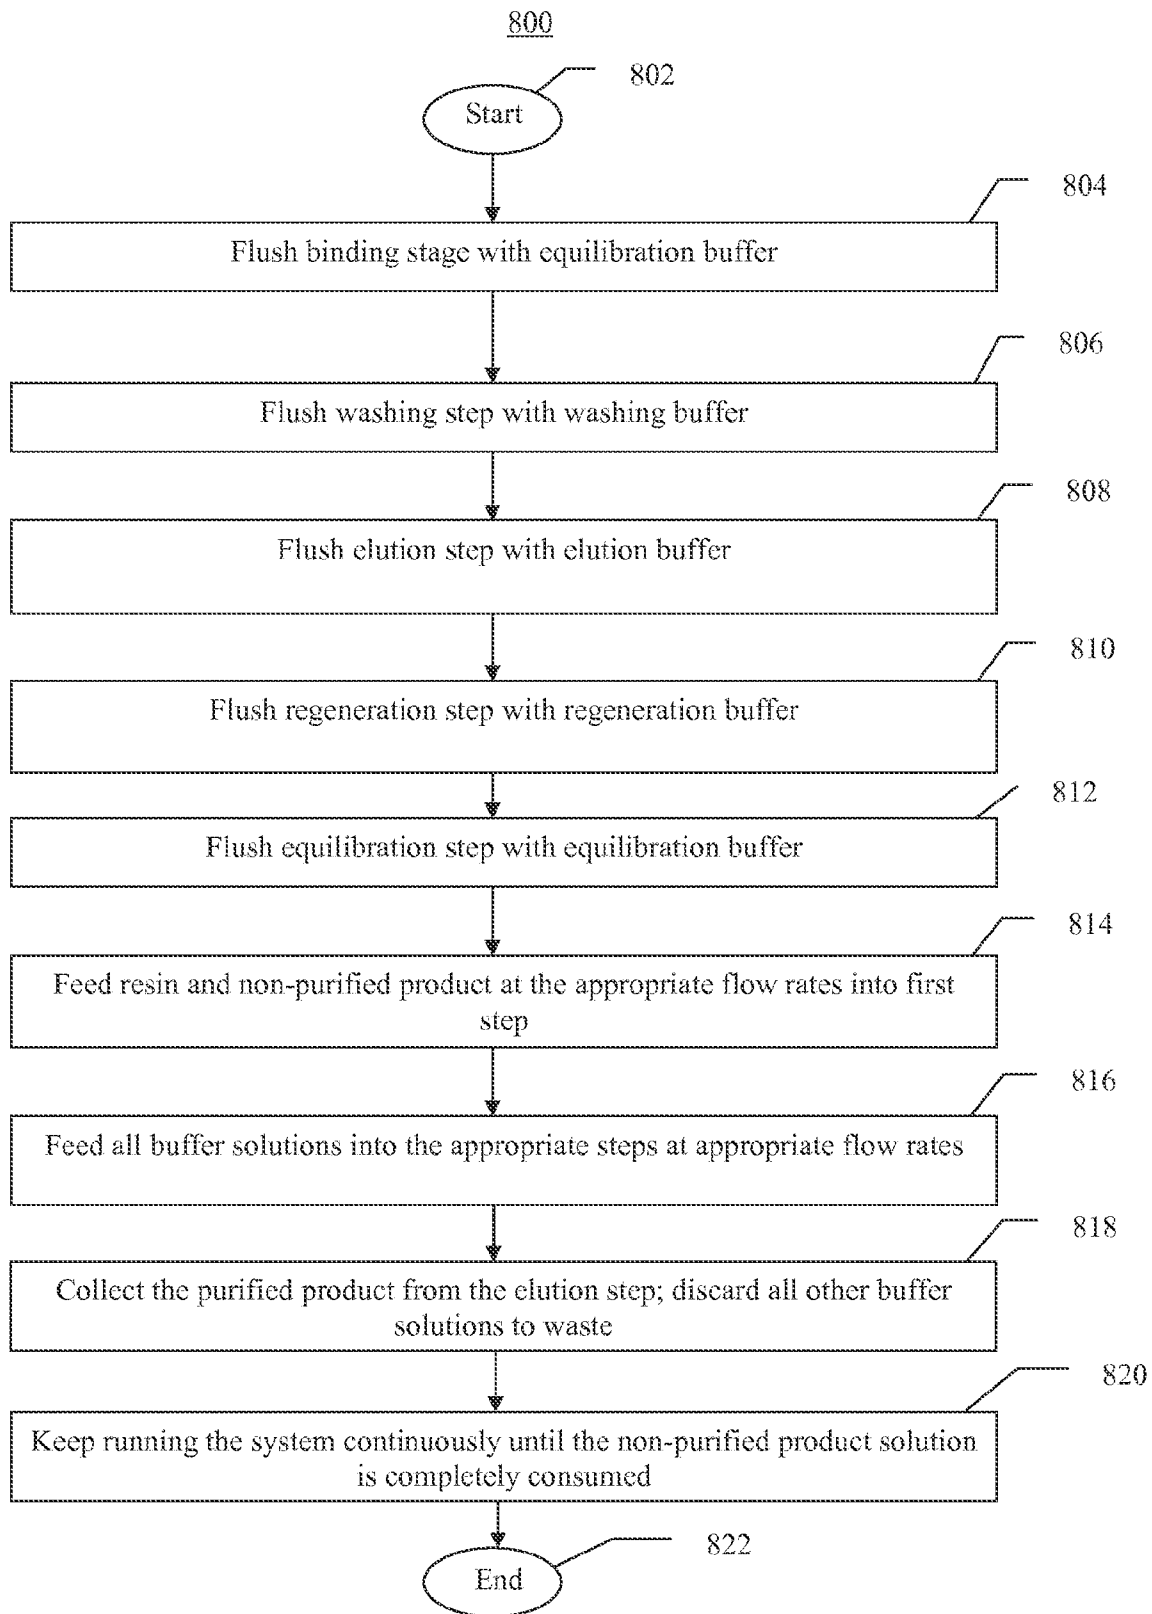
800

802

Start

804

Flush binding stage with equilibration buffer

806

Flush washing step with washing buffer

808

Flush elution step with elution buffer

810

Flush regeneration step with regeneration buffer

812

Flush equilibration step with equilibration buffer

814

Feed resin and non-purified product at the appropriate flow rates into first step

816

Feed all buffer solutions into the appropriate steps at appropriate flow rates

818

Collect the purified product from the elution step; discard all other buffer solutions to waste

820

Keep running the system continuously until the non-purified product solution is completely consumed

822

End